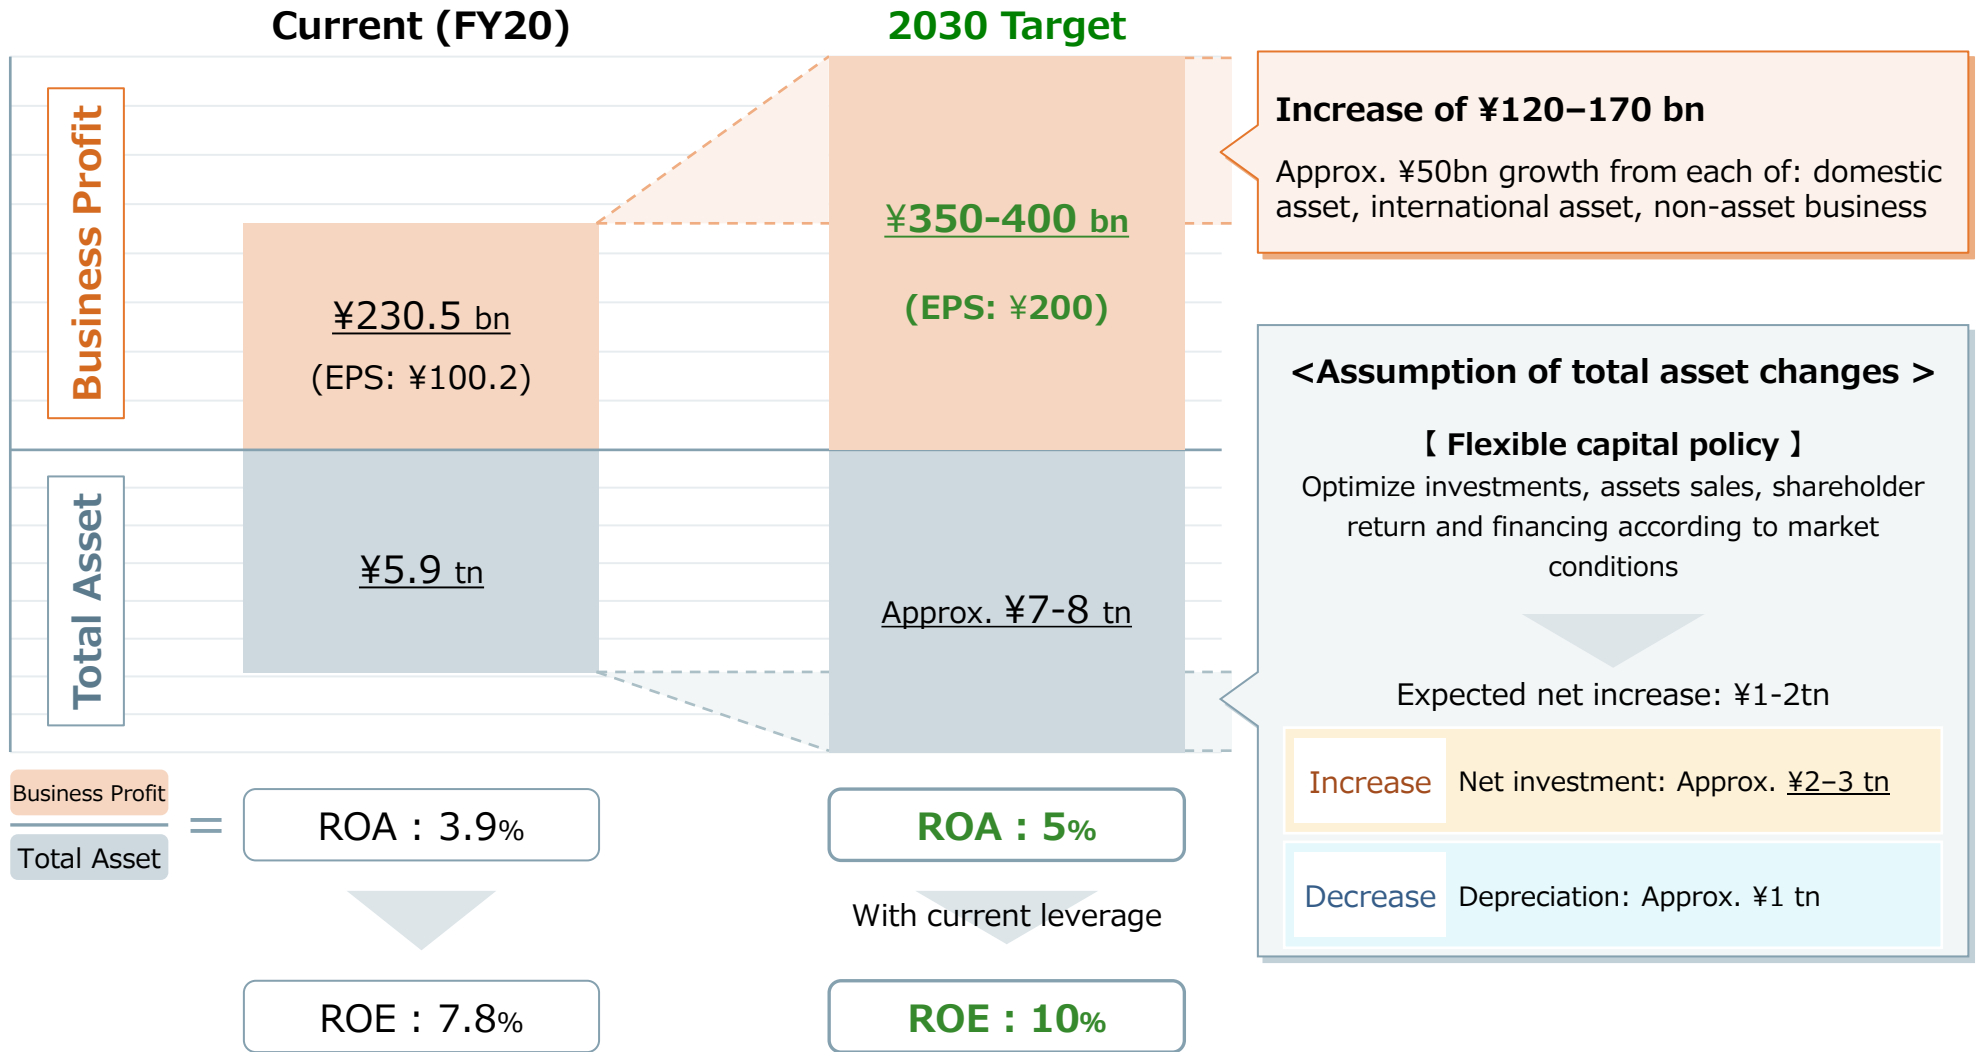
Current (FY20)

2030 Target

Business Profit

Total Asset

¥230.5 bn

(EPS: ¥100.2)

¥5.9 tn

¥350-400 bn

(EPS: ¥200)

Approx. ¥7-8 tn

Increase of ¥120–170 bn

Approx. ¥50bn growth from each of: domestic asset, international asset, non-asset business

<Assumption of total asset changes >

【 Flexible capital policy 】

Optimize investments, assets sales, shareholder return and financing according to market conditions

Expected net increase: ¥1-2tn

| Increase | Net investment: Approx. ¥2–3 tn |
|---|---|
| Decrease | Depreciation: Approx. ¥1 tn |

Business Profit

Total Asset

=

ROA : 3.9%

ROE : 7.8%

ROA : 5%

With current leverage

ROE : 10%